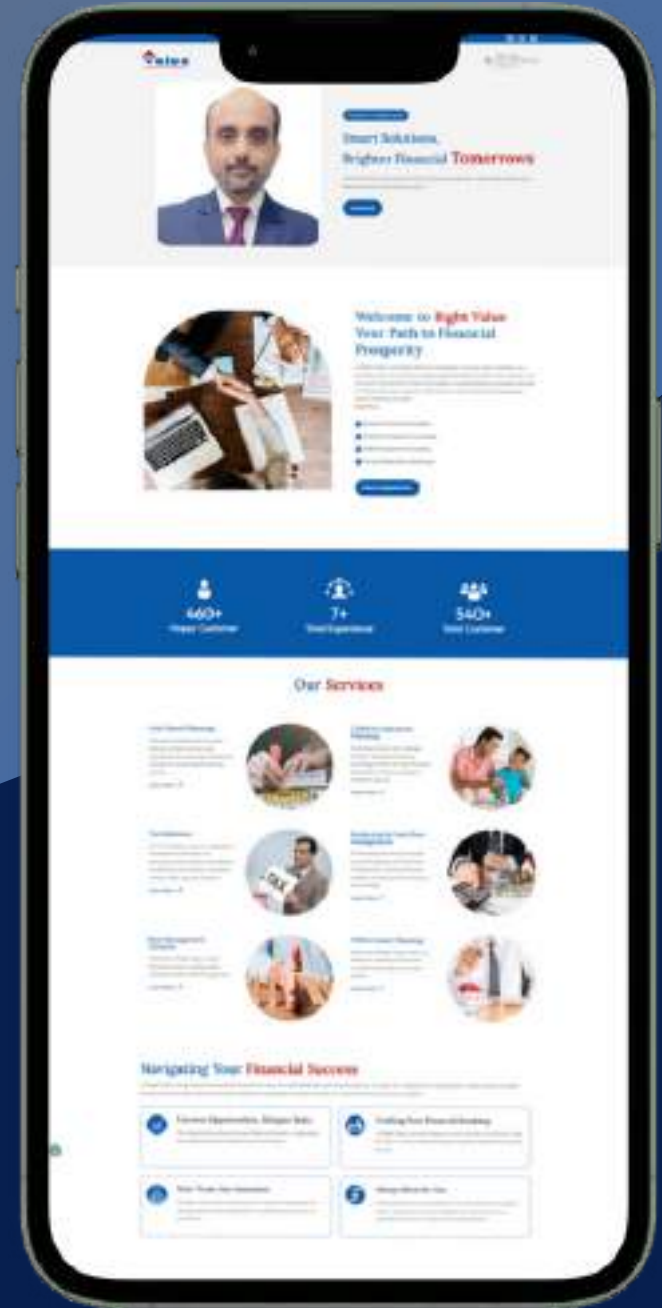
Value

Smart Solutions, Brighter Financial Tomorrows

Welcome to Right Value Your Path to Financial Prosperity

660+
Happy Customer

7+
Years Experience

540+
Total Customer

Our Services

TAX

Navigating Your Financial Success